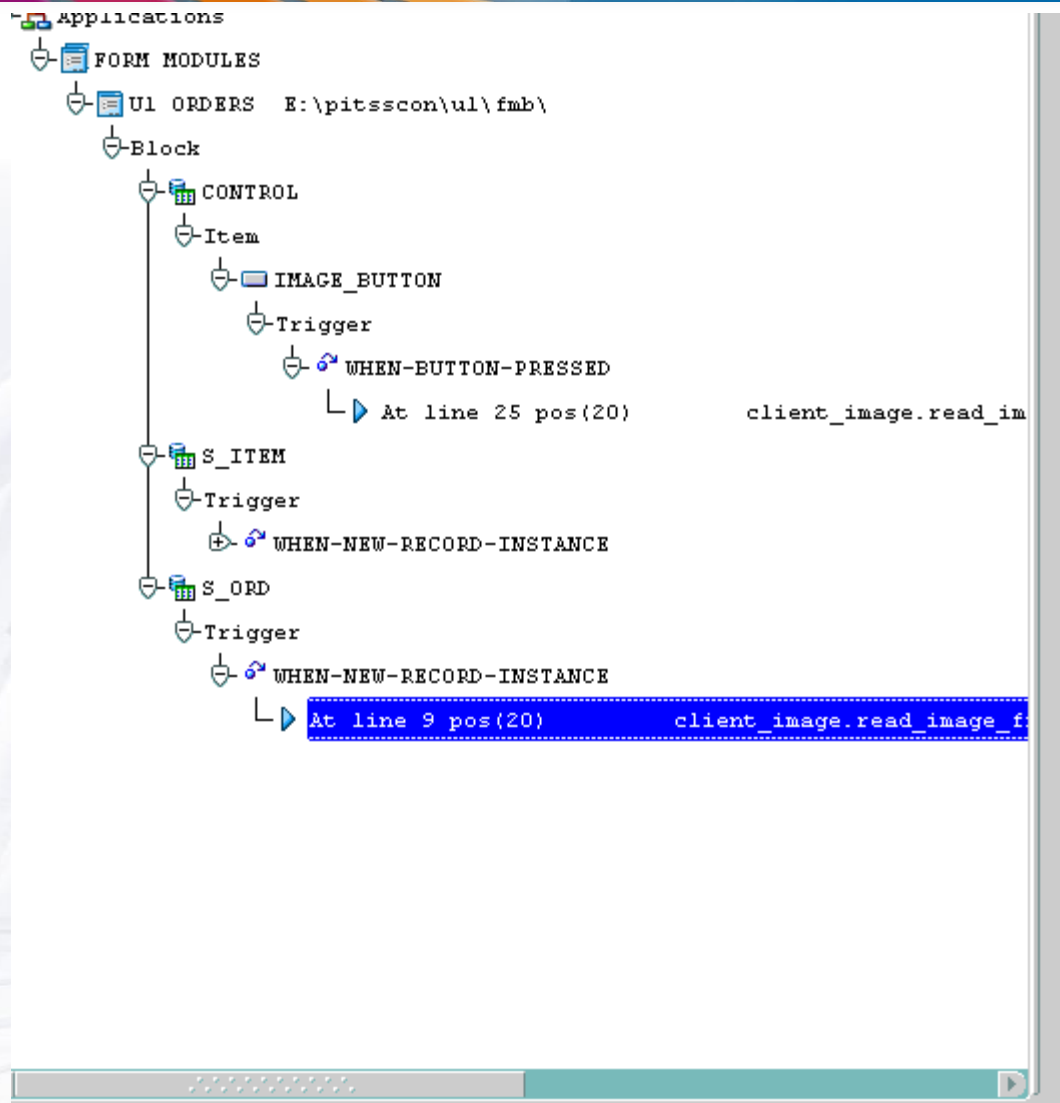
Applications
FORM MODULES
U1 ORDERS E:\pitsscon\ul\fmb\
Block
CONTROL
Item
IMAGE_BUTTON
Trigger
WHEN-BUTTON-PRESSED
At line 25 pos(20) client_image.read_im
S_ITEM
Trigger
WHEN-NEW-RECORD-INSTANCE
S_ORD
Trigger
WHEN-NEW-RECORD-INSTANCE
At line 9 pos(20) client_image.read_image_f